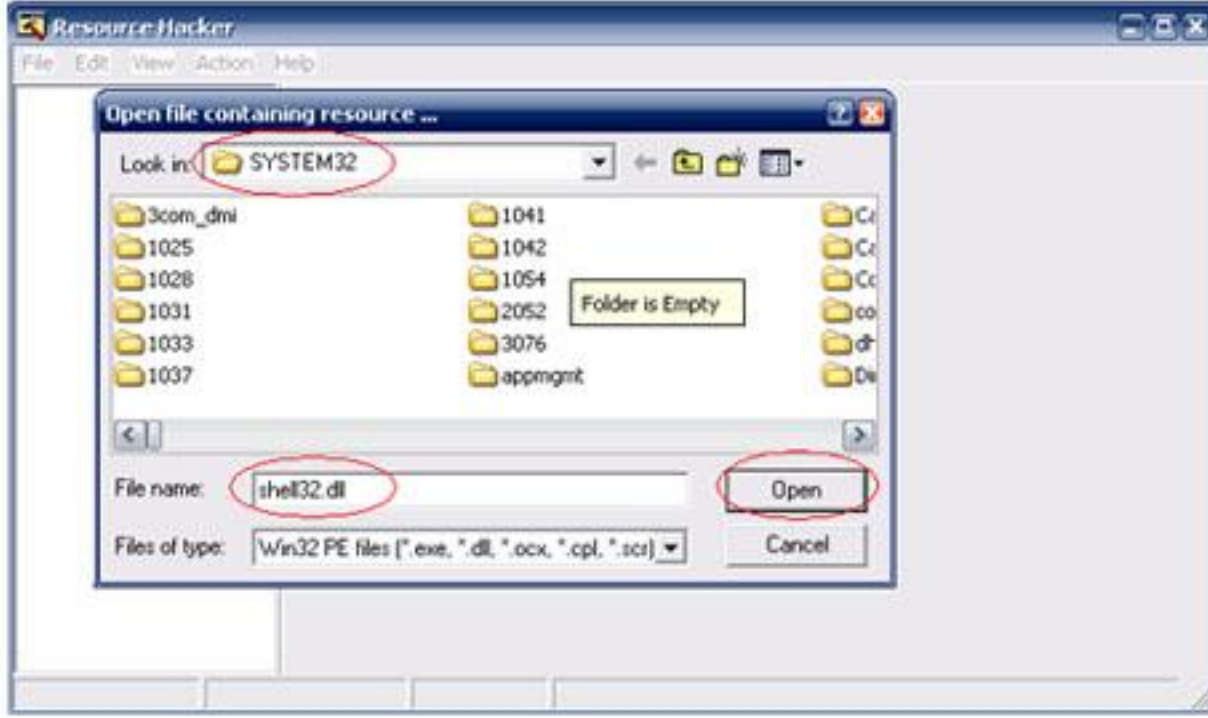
Resource Hacker

File Edit View Action Help

Open file containing resource ...

Look in: SYSTEM32

3com_dmi
1025
1028
1031
1033
1037

1041
1042
1054
2052
3076
appmgmt

Folder is Empty

Ca
Ca
Co
co
dh
Di

File name: shell32.dll

Open

Files of type: Win32 PE files (*.exe, *.dll, *.ocx, *.cpl, *.scr)

Cancel